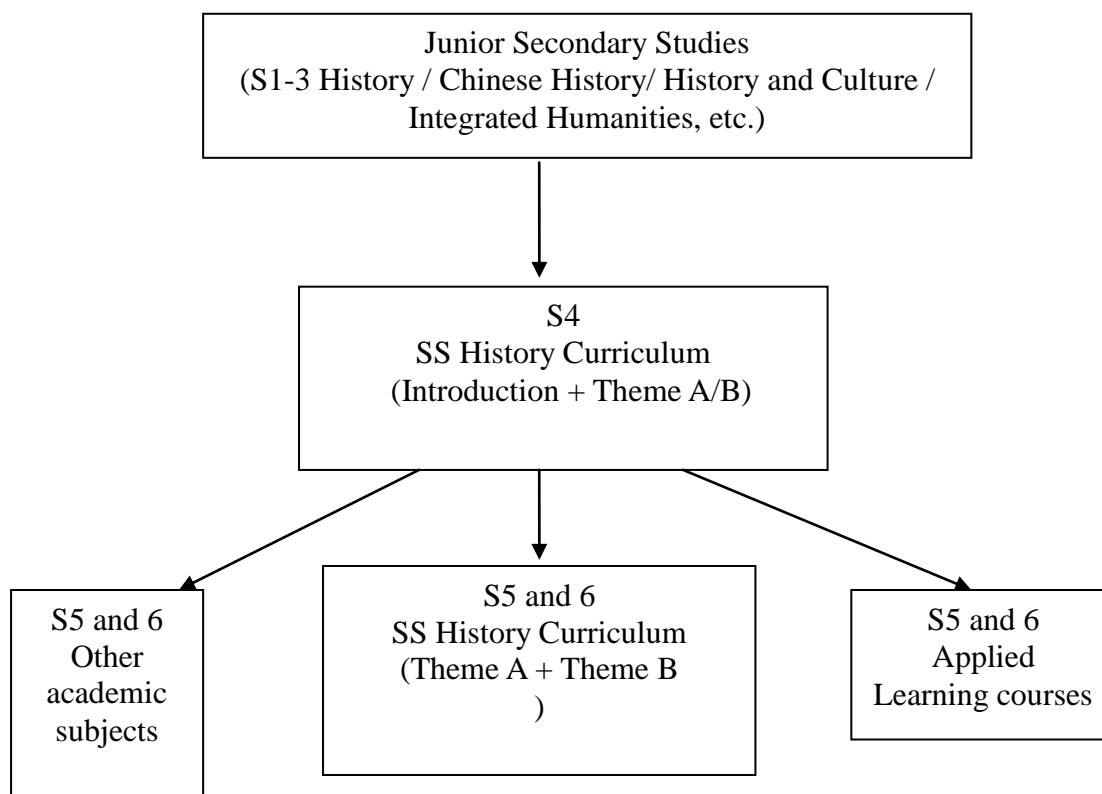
Junior Secondary Studies
(S1-3 History / Chinese History/ History and Culture / Integrated Humanities, etc.)

S4
SS History Curriculum
(Introduction + Theme A/B)

S5 and 6
Other academic subjects

S5 and 6
SS History Curriculum
(Theme A + Theme B
)

S5 and 6
Applied Learning courses